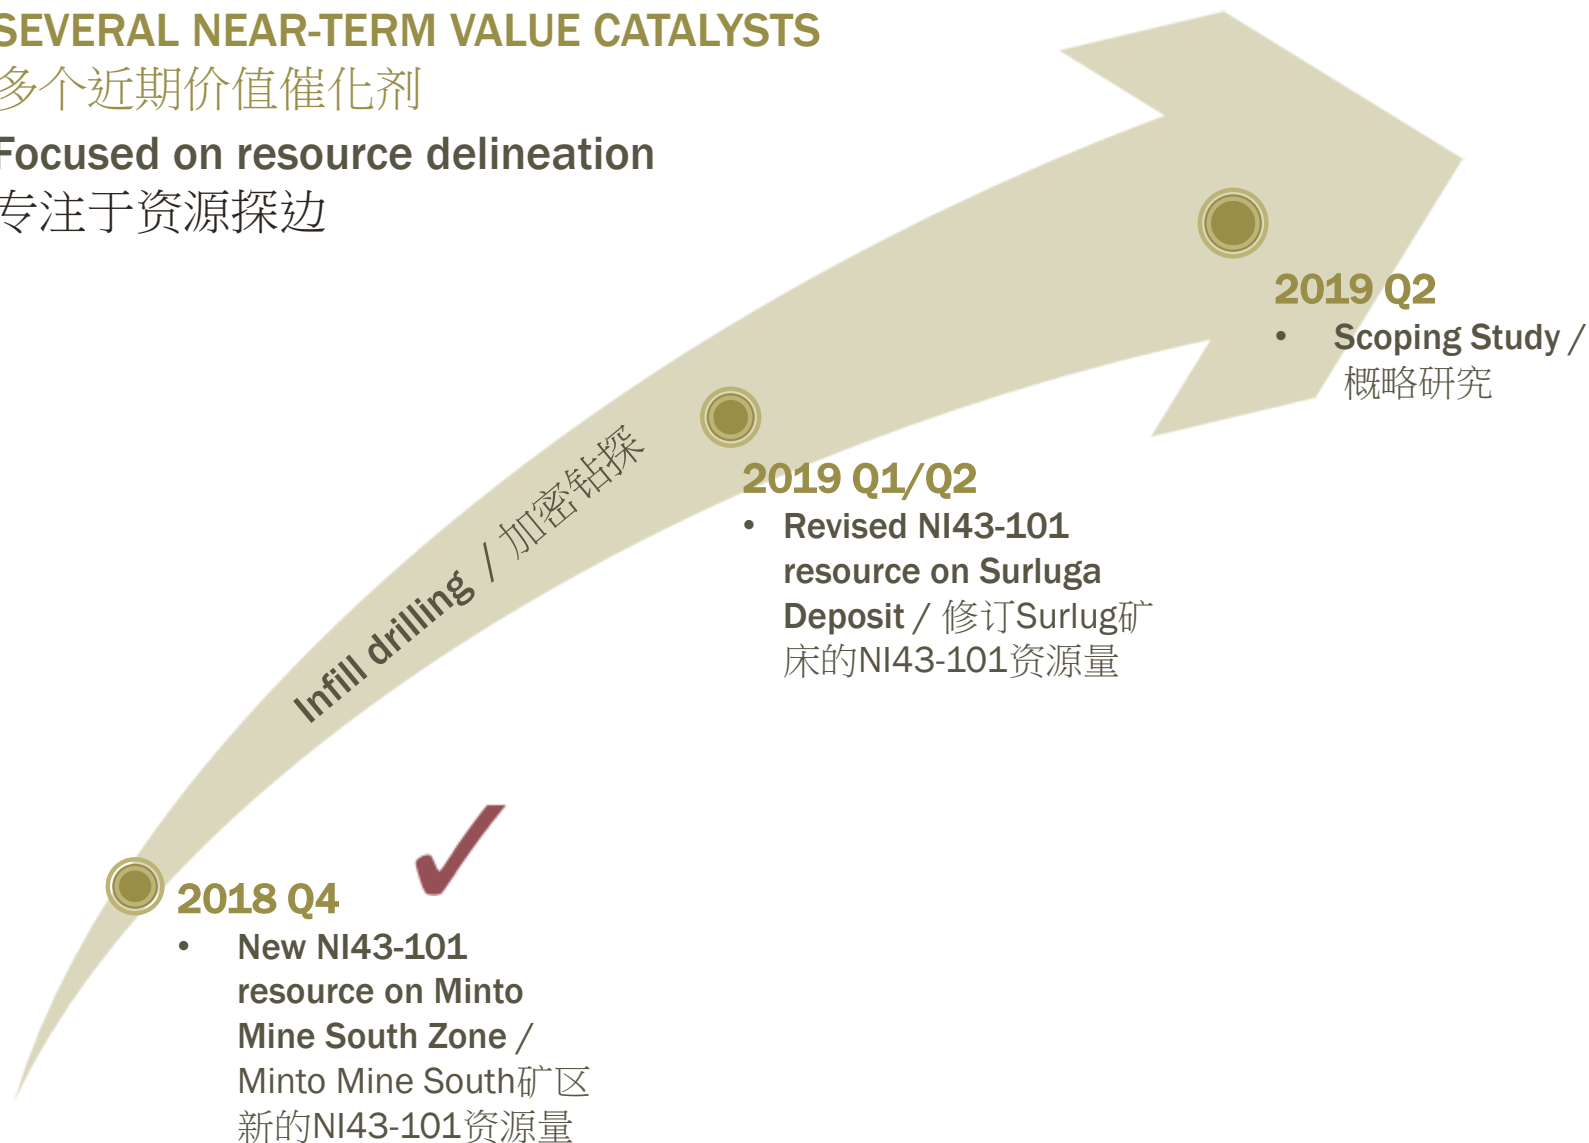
SEVERAL NEAR-TERM VALUE CATALYSTS
多个近期价值催化剂

Focused on resource delineation
专注于资源探边

Infill drilling / 加密钻探

2019 Q2
• Scoping Study / 概略研究

2019 Q1/Q2
• Revised NI43-101 resource on Surluga Deposit / 修订Surlug矿床的NI43-101资源量

2018 Q4
• New NI43-101 resource on Minto Mine South Zone / Minto Mine South矿区新的NI43-101资源量